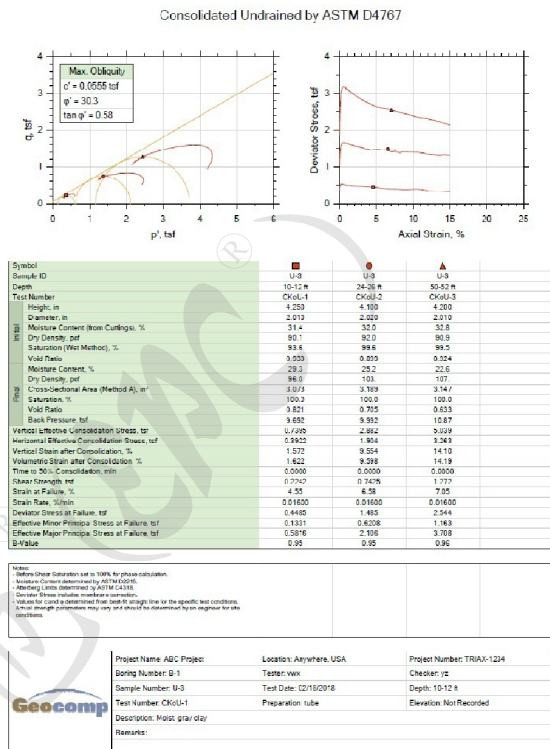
Consolidated Undrained by ASTM D4767

Max. Obliquity
c' = 0.0555 tsf
φ' = 30.3
tan φ' = 0.58

q, tsf

p', tsf

0 1 2 3 4 5 6

0 1 2 3 4

Deviator Stress, tsf

Axial Strain, %

0 5 10 15 20 25

| Symbol | | | | |
|---|---|---|---|---|
| Sample ID | | U-3 | U-3 | U-3 |
| Depth | | 10-12 ft | 24-26 ft | 50-52 ft |
| Test Number | | CKoU-1 | CKoU-2 | CKoU-3 |
| Initial | Height, in | 4.250 | 4.100 | 4.200 |
| | Diameter, in | 2.010 | 2.020 | 2.010 |
| | Moisture Content (from Cuttings), % | 31.4 | 32.0 | 32.8 |
| | Dry Density, pcf | 90.1 | 92.0 | 90.9 |
| | Saturation (Wet Method), % | 93.6 | 99.6 | 99.5 |
| | Void Ratio | 0.933 | 0.809 | 0.924 |
| Final | Moisture Content, % | 29.3 | 25.2 | 22.6 |
| | Dry Density, pcf | 96.0 | 103. | 107 |
| | Cross-Sectional Area (Method A), in² | 3.073 | 3.189 | 3.147 |
| | Saturation, % | 100.0 | 100.0 | 100.0 |
| | Void Ratio | 0.821 | 0.705 | 0.633 |
| | Back Pressure, tsf | 9.692 | 9.992 | 10.87 |
| Vertical Effective Consolidation Stress, tsf | | 0.7995 | 2.892 | 5.039 |
| Horizontal Effective Consolidation Stress, tsf | | 0.3922 | 1.904 | 3.263 |
| Vertical Strain after Consolidation, % | | 1.572 | 9.554 | 14.10 |
| Volumetric Strain after Consolidation, % | | 1.622 | 9.398 | 14.19 |
| Time to 50% Consolidation, min | | 0.0000 | 0.0000 | 0.0000 |
| Shear Strength, tsf | | 0.2242 | 0.7425 | 1.272 |
| Strain at Failure, % | | 4.55 | 6.58 | 7.05 |
| Strain Rate, %/min | | 0.01600 | 0.01600 | 0.01600 |
| Deviator Stress at Failure, tsf | | 0.4485 | 1.485 | 2.544 |
| Effective Minor Principal Stress at Failure, tsf | | 0.1331 | 0.6208 | 1.163 |
| Effective Major Principal Stress at Failure, tsf | | 0.5816 | 2.106 | 3.708 |
| B-Value | | 0.95 | 0.95 | 0.95 |

Notes:
- Before Shear Saturation set to 100% for phase calculation.
- Moisture Content determined by ASTM D2216.
- Atterberg Limits determined by ASTM D4318.
- Deviator Stress includes membrane correction.
- Values for c and φ determined from best-fit straight line for the specific test conditions. Actual strength parameters may vary and should be determined by an engineer for site conditions.

| Project Name: ABC Project | Location: Anywhere, USA | Project Number: TRIAX-1234 |
|---|---|---|
| Boring Number: B-1 | Tester: wxx | Checker: yz |
| Sample Number: U-3 | Test Date: 02/19/2018 | Depth: 10-12 ft |
| Test Number: CKoU-1 | Preparation: tube | Elevation: Not Recorded |
| Description: Moist gray clay | | |
| Remarks: | | |

Geocomp